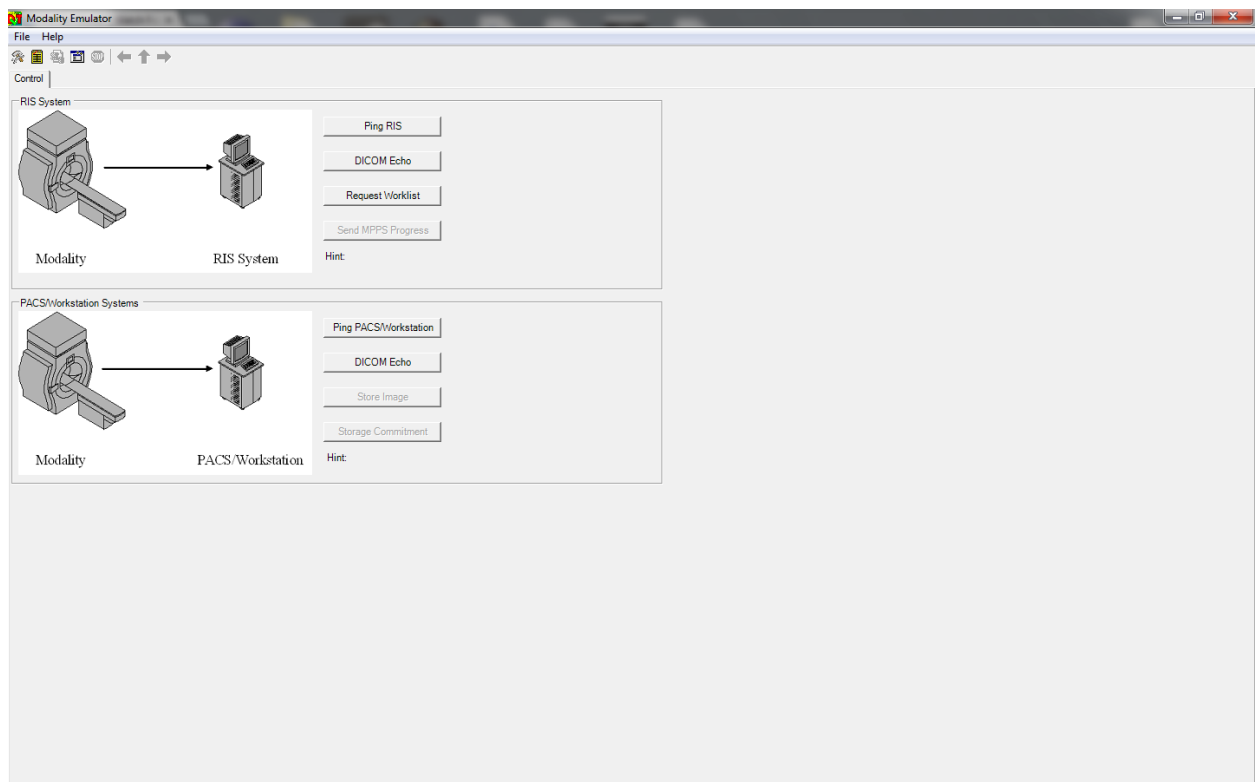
Modality Emulator
File Help
Control
RIS System
Modality
RIS System
Ping RIS
DICOM Echo
Request Worklist
Send MPPS Progress
Hint:
PACS/Workstation Systems
Modality
PACS/Workstation
Ping PACS/Workstation
DICOM Echo
Store Image
Storage Commitment
Hint: